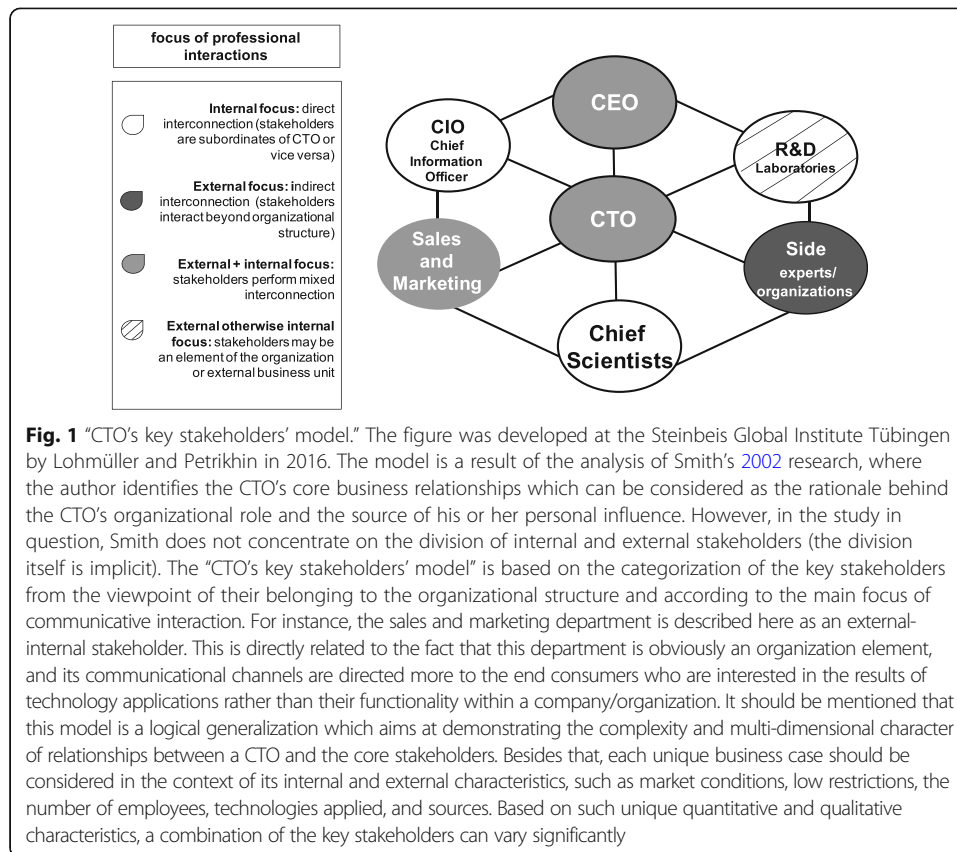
focus of professional interactions

Internal focus: direct interconnection (stakeholders are subordinates of CTO or vice versa)

External focus: indirect interconnection (stakeholders interact beyond organizational structure)

External + internal focus: stakeholders perform mixed interconnection

External otherwise internal focus: stakeholders may be an element of the organization or external business unit

CEO

CIO Chief Information Officer

R&D Laboratories

CTO

Sales and Marketing

Side experts/ organizations

Chief Scientists

Fig. 1 "CTO's key stakeholders' model." The figure was developed at the Steinbeis Global Institute Tübingen by Lohmüller and Petrikhin in 2016. The model is a result of the analysis of Smith's 2002 research, where the author identifies the CTO's core business relationships which can be considered as the rationale behind the CTO's organizational role and the source of his or her personal influence. However, in the study in question, Smith does not concentrate on the division of internal and external stakeholders (the division itself is implicit). The "CTO's key stakeholders' model" is based on the categorization of the key stakeholders from the viewpoint of their belonging to the organizational structure and according to the main focus of communicative interaction. For instance, the sales and marketing department is described here as an external-internal stakeholder. This is directly related to the fact that this department is obviously an organization element, and its communicational channels are directed more to the end consumers who are interested in the results of technology applications rather than their functionality within a company/organization. It should be mentioned that this model is a logical generalization which aims at demonstrating the complexity and multi-dimensional character of relationships between a CTO and the core stakeholders. Besides that, each unique business case should be considered in the context of its internal and external characteristics, such as market conditions, low restrictions, the number of employees, technologies applied, and sources. Based on such unique quantitative and qualitative characteristics, a combination of the key stakeholders can vary significantly